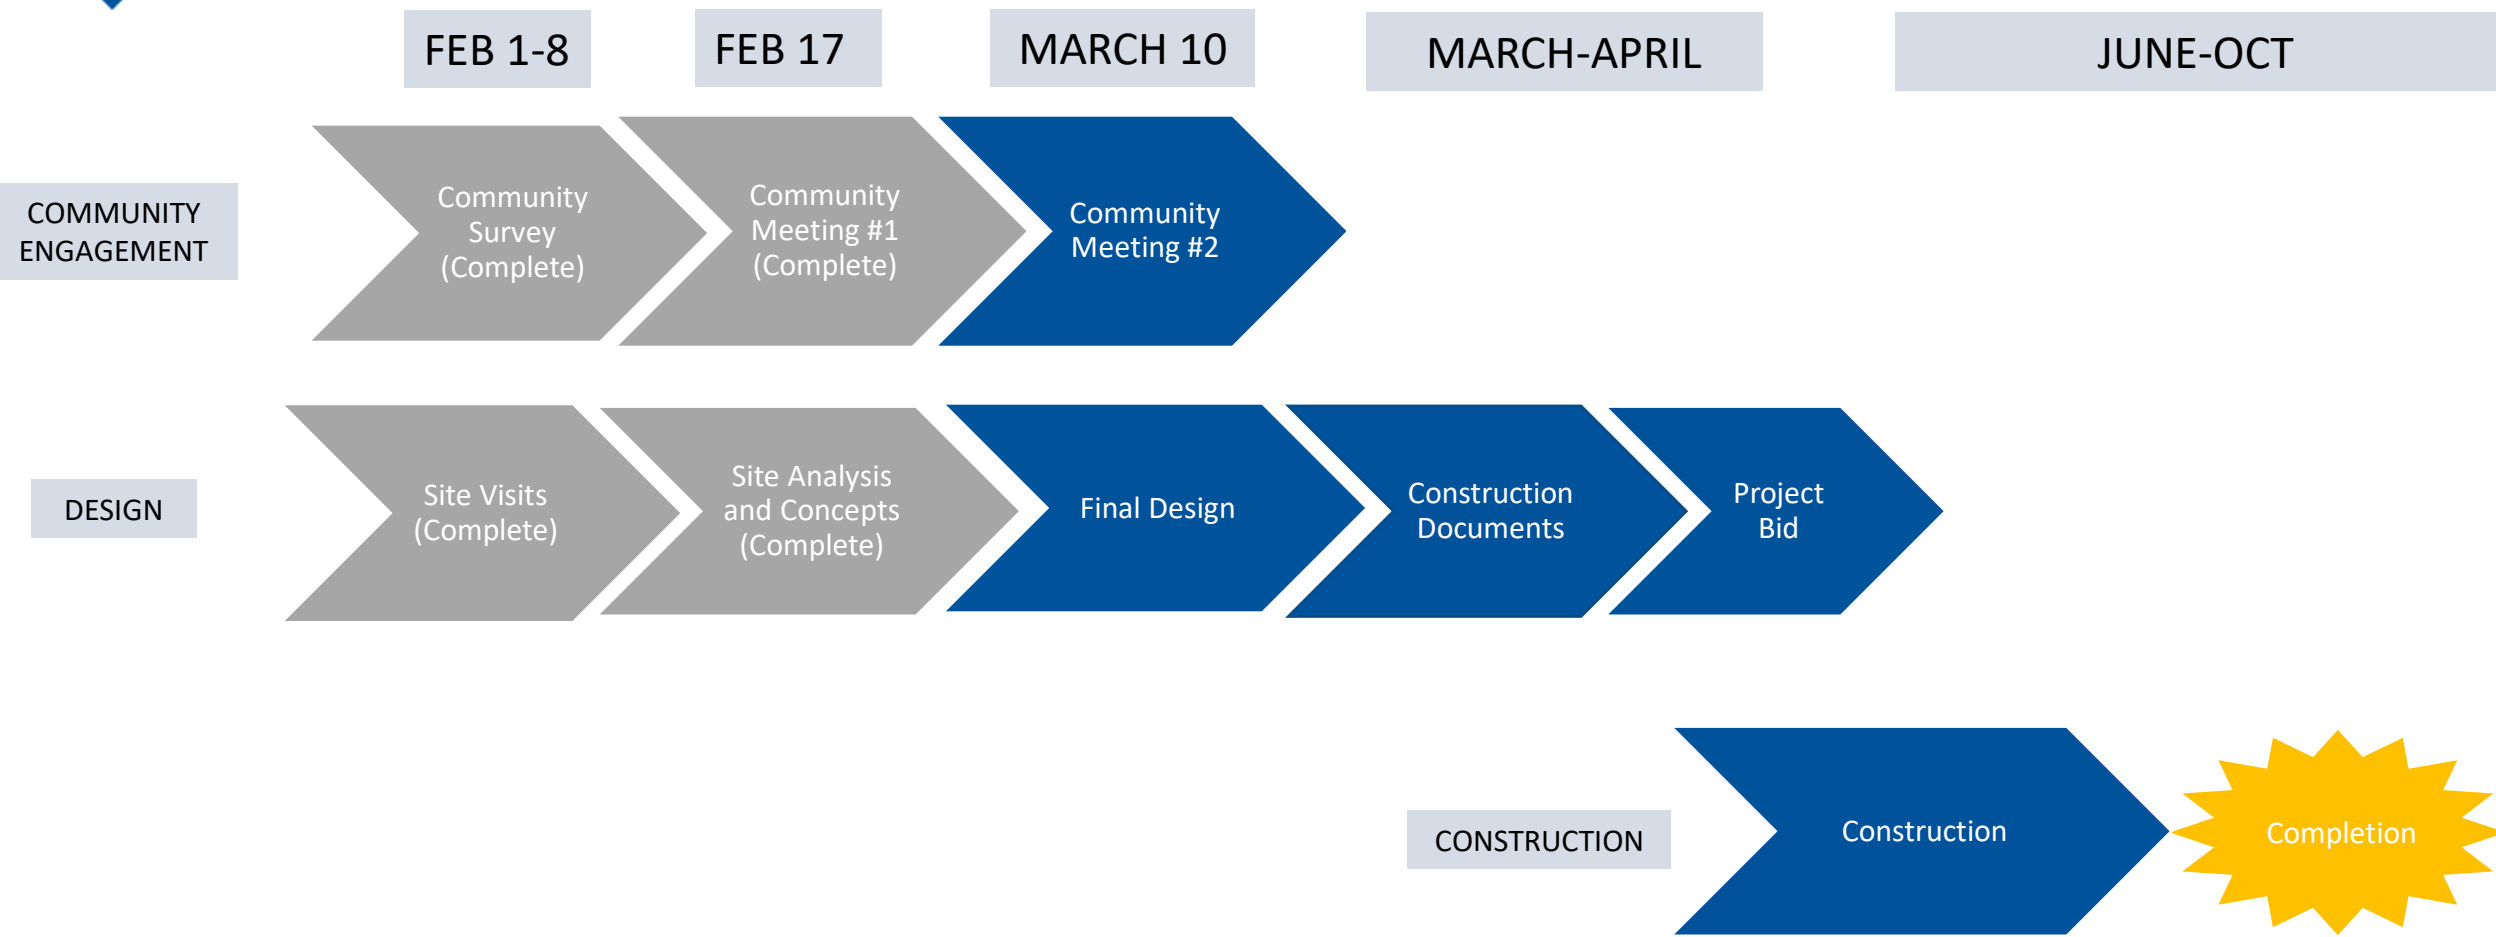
FEB 1-8

FEB 17

MARCH 10

MARCH-APRIL

JUNE-OCT

COMMUNITY ENGAGEMENT

Community Survey (Complete)

Community Meeting #1 (Complete)

Community Meeting #2

DESIGN

Site Visits (Complete)

Site Analysis and Concepts (Complete)

Final Design

Construction Documents

Project Bid

CONSTRUCTION

Construction

Completion